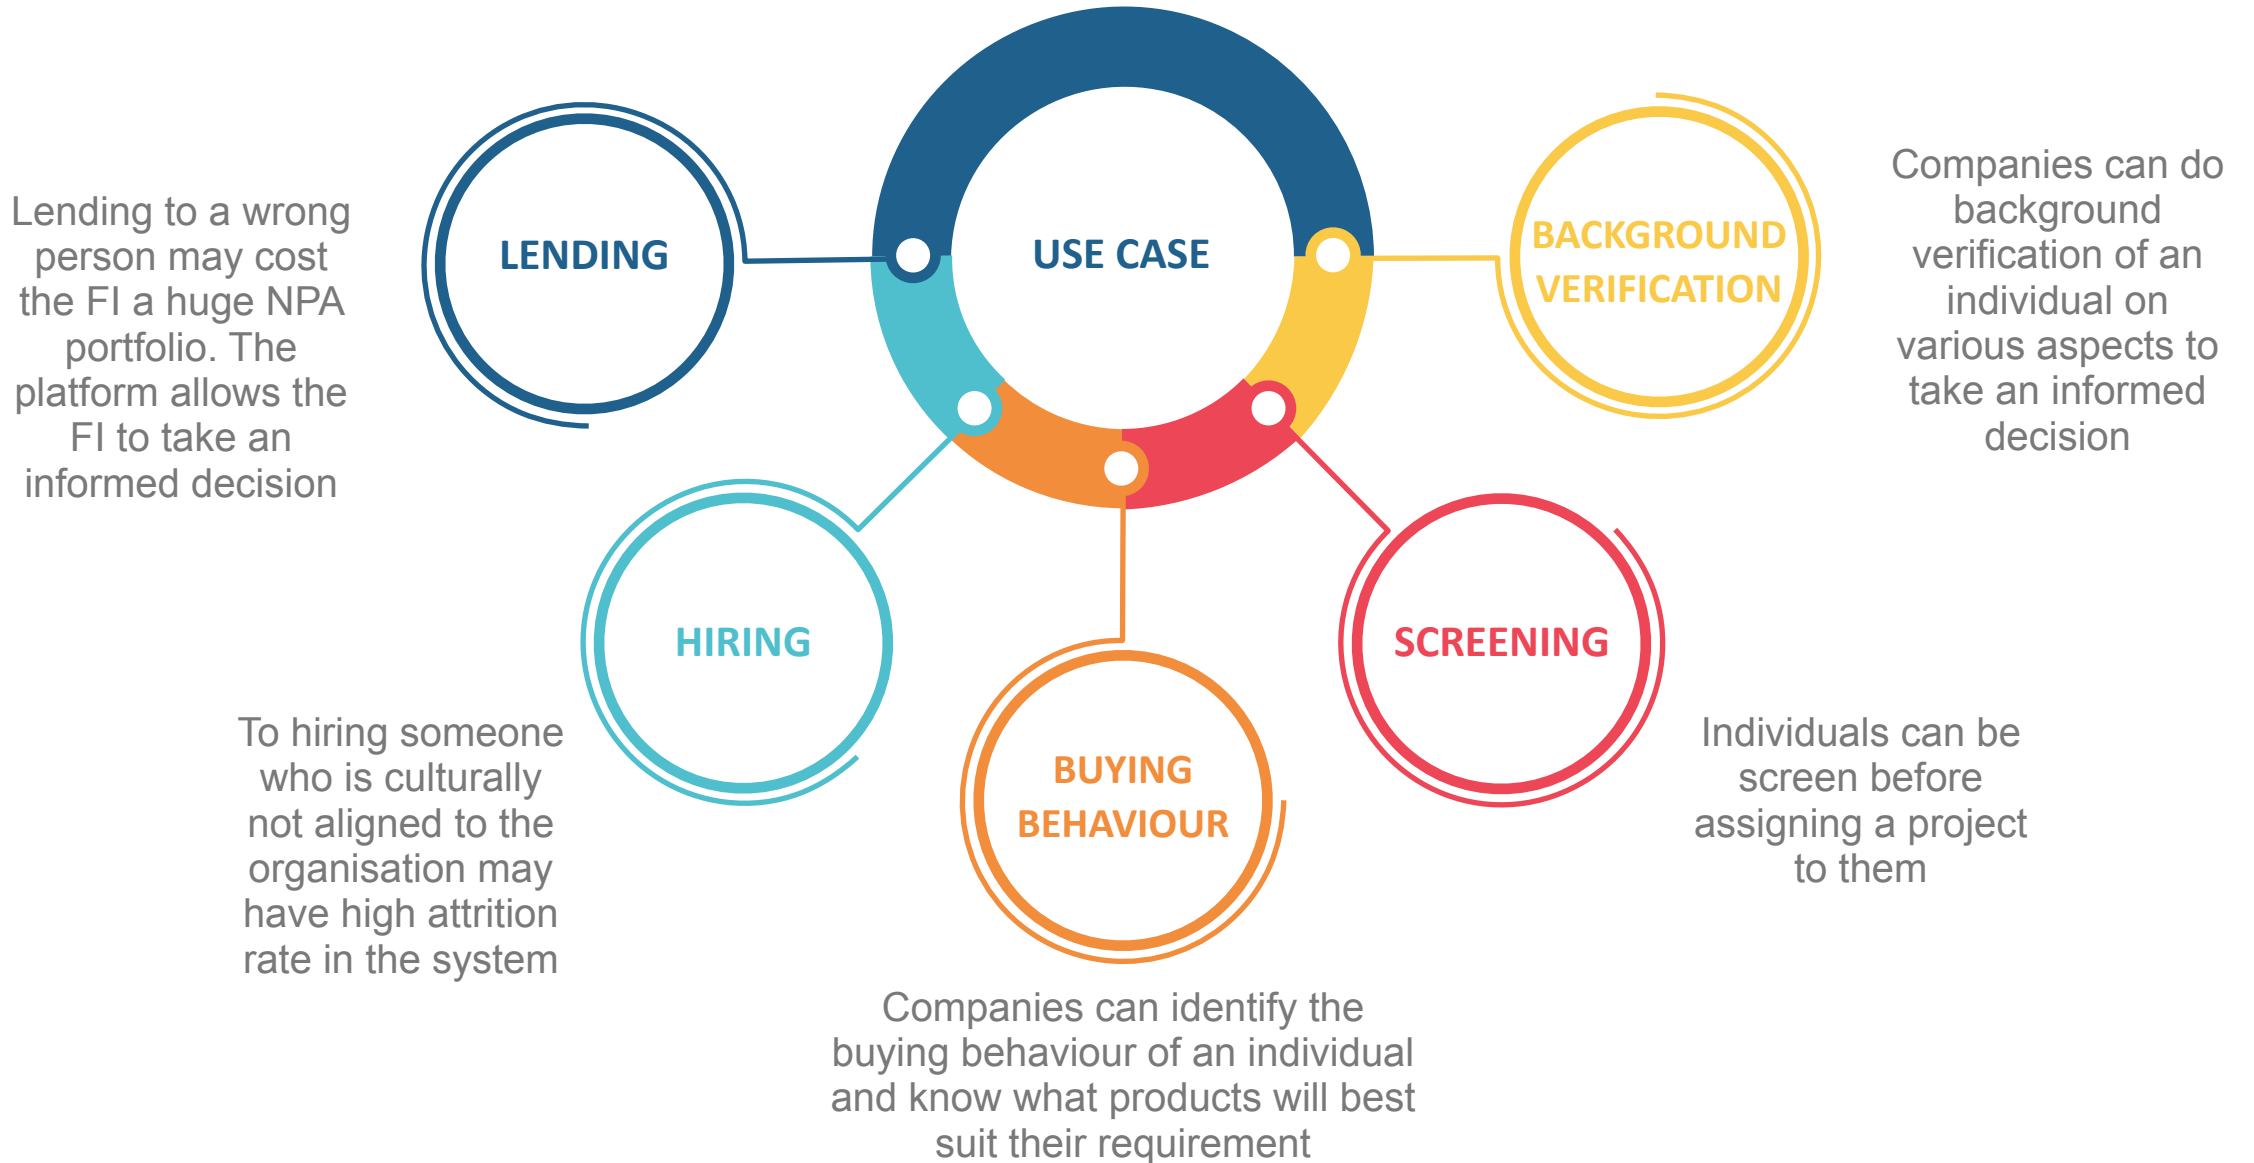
USE CASE

LENDING

Lending to a wrong person may cost the FI a huge NPA portfolio. The platform allows the FI to take an informed decision

BACKGROUND VERIFICATION

Companies can do background verification of an individual on various aspects to take an informed decision

HIRING

To hiring someone who is culturally not aligned to the organisation may have high attrition rate in the system

BUYING BEHAVIOUR

Companies can identify the buying behaviour of an individual and know what products will best suit their requirement

SCREENING

Individuals can be screen before assigning a project to them